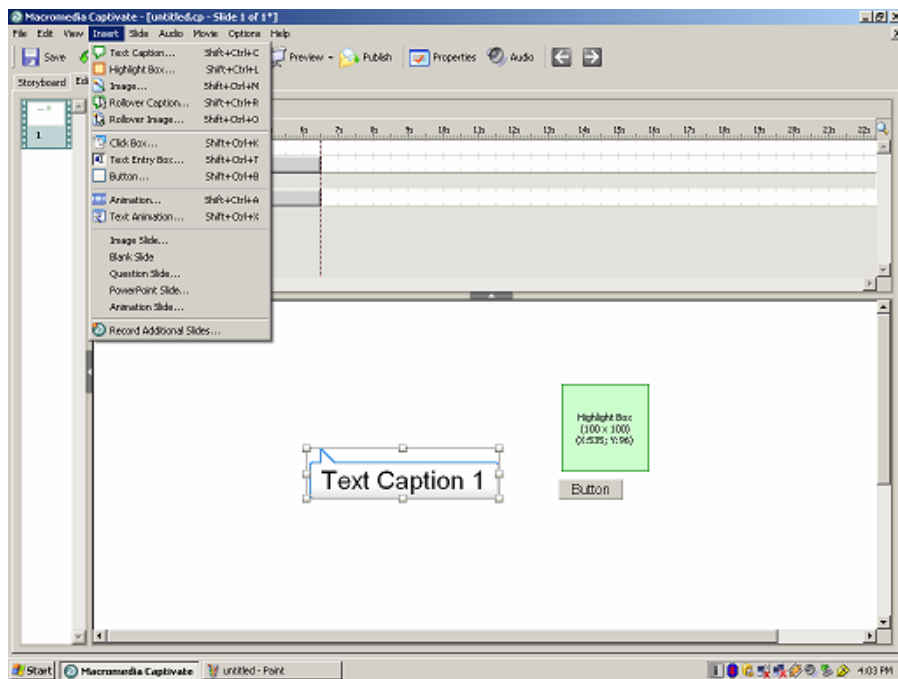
Macromedia Captivate - [untitled.cp - Slide 1 of 1*]

File Edit View Insert Slide Audio Movie Options Help

Save Preview Publish Properties Audio

Storyboard Edi

1

Text Caption... Shift+Ctrl+C
Highlight Box... Shift+Ctrl+L
Image... Shift+Ctrl+M
Rollover Caption... Shift+Ctrl+R
Rollover Image... Shift+Ctrl+O

Click Box... Shift+Ctrl+K
Text Entry Box... Shift+Ctrl+T
Button... Shift+Ctrl+B

Animation... Shift+Ctrl+A
Text Animation... Shift+Ctrl+X

Image Slide...
Blank Slide
Question Slide...
PowerPoint Slide...
Animation Slide...

Record Additional Slides...

6s 7s 8s 9s 10s 11s 12s 13s 14s 15s 16s 17s 18s 19s 20s 21s 22s

Highlight Box (100 x 100) (X:535; Y:96)

Text Caption 1

Button

Start Macromedia Captivate untitled - Paint 4:03 PM